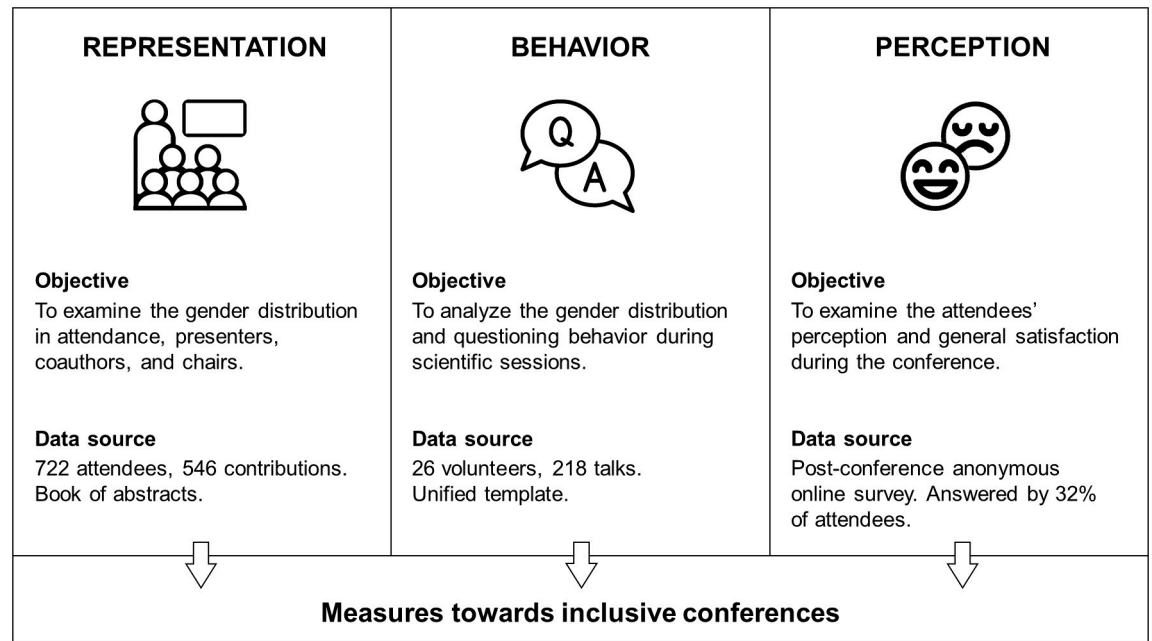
REPRESENTATION

Objective
To examine the gender distribution in attendance, presenters, coauthors, and chairs.

Data source
722 attendees, 546 contributions. Book of abstracts.

BEHAVIOR

Q

A

Objective
To analyze the gender distribution and questioning behavior during scientific sessions.

Data source
26 volunteers, 218 talks. Unified template.

PERCEPTION

Objective
To examine the attendees' perception and general satisfaction during the conference.

Data source
Post-conference anonymous online survey. Answered by 32% of attendees.

Measures towards inclusive conferences